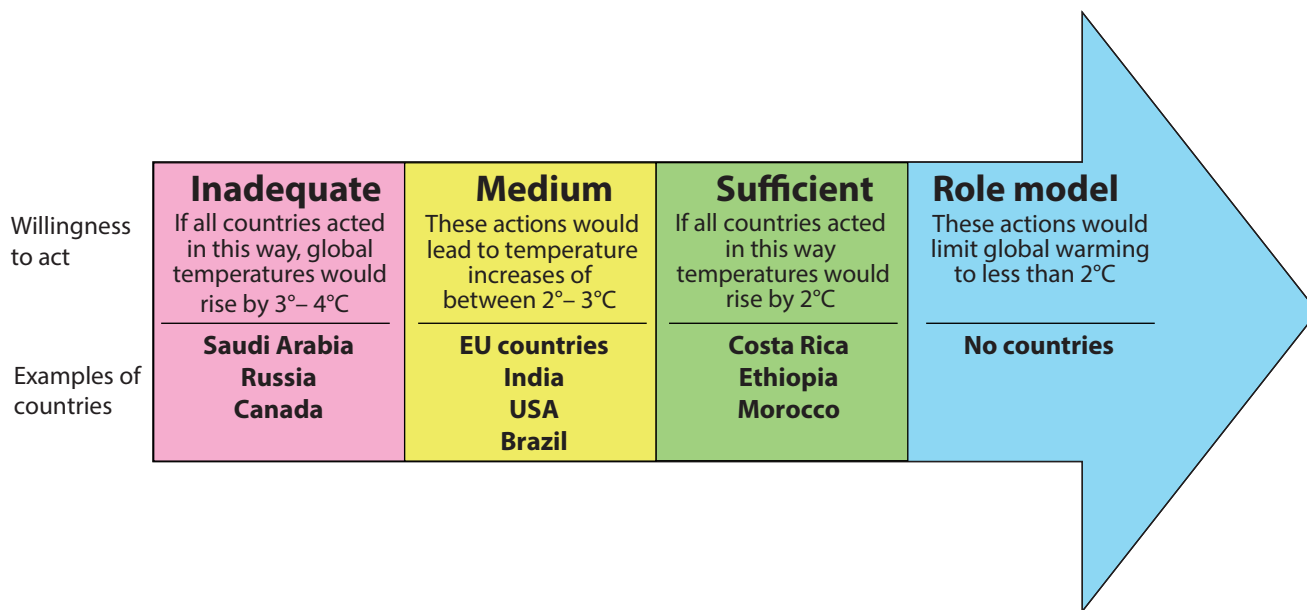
| | Inadequate | Medium | Sufficient | Role model |
|---|---|---|---|---|
| Willingness to act | If all countries acted in this way, global temperatures would rise by 3°– 4°C | These actions would lead to temperature increases of between 2°– 3°C | If all countries acted in this way temperatures would rise by 2°C | These actions would limit global warming to less than 2°C |
| Examples of countries | Saudi Arabia Russia Canada | EU countries India USA Brazil | Costa Rica Ethiopia Morocco | No countries |